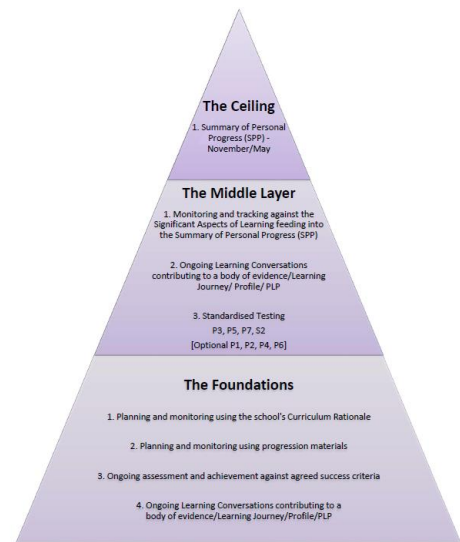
The Ceiling

1. Summary of Personal Progress (SPP) - November/May

The Middle Layer

1. Monitoring and tracking against the Significant Aspects of Learning feeding into the Summary of Personal Progress (SPP)

2. Ongoing Learning Conversations contributing to a body of evidence/Learning Journey/ Profile/ PLP

3. Standardised Testing
P3, P5, P7, S2
[Optional P1, P2, P4, P6]

The Foundations

1. Planning and monitoring using the school's Curriculum Rationale

2. Planning and monitoring using progression materials

3. Ongoing assessment and achievement against agreed success criteria

4. Ongoing Learning Conversations contributing to a body of evidence/Learning Journey/Profile/PLP